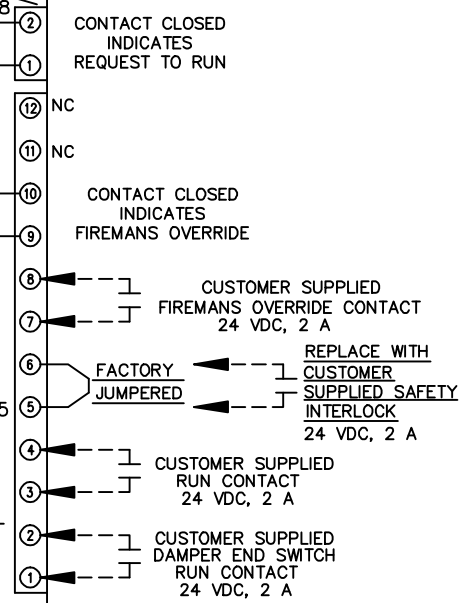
8

2

CONTACT CLOSED INDICATES REQUEST TO RUN

1

12 NC

11 NC

10

CONTACT CLOSED INDICATES FIREMANS OVERRIDE

9

8

CUSTOMER SUPPLIED FIREMANS OVERRIDE CONTACT 24 VDC, 2 A

7

6

FACTORY JUMPERED

REPLACE WITH CUSTOMER SUPPLIED SAFETY INTERLOCK 24 VDC, 2 A

5

5

4

CUSTOMER SUPPLIED RUN CONTACT 24 VDC, 2 A

3

2

CUSTOMER SUPPLIED DAMPER END SWITCH RUN CONTACT 24 VDC, 2 A

1